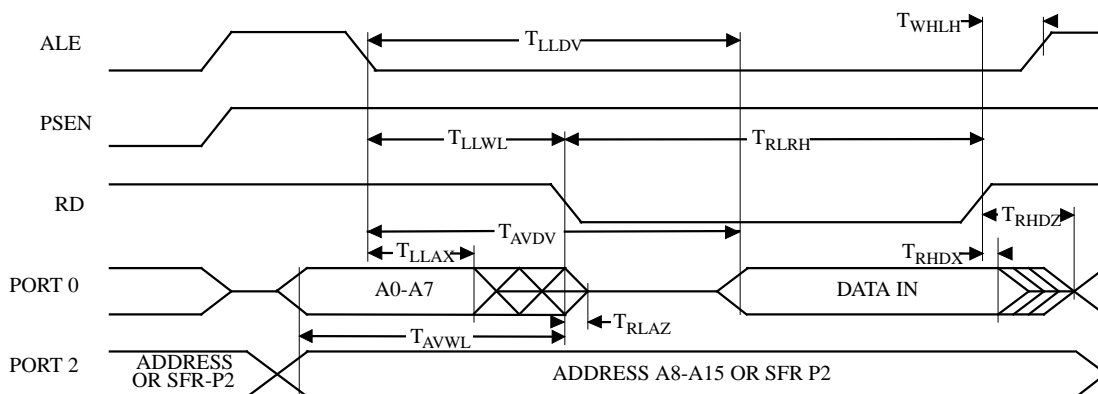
ALE

$T_{LLDV}$

$T_{WHLH}$

PSEN

$T_{LLWL}$

$T_{RLRH}$

RD

$T_{AVDV}$

$T_{RHDZ}$

$T_{LLAX}$

$T_{RHDX}$

PORT 0

A0-A7

DATA IN

$T_{RLAZ}$

$T_{AVWL}$

PORT 2

ADDRESS OR SFR-P2

ADDRESS A8-A15 OR SFR P2